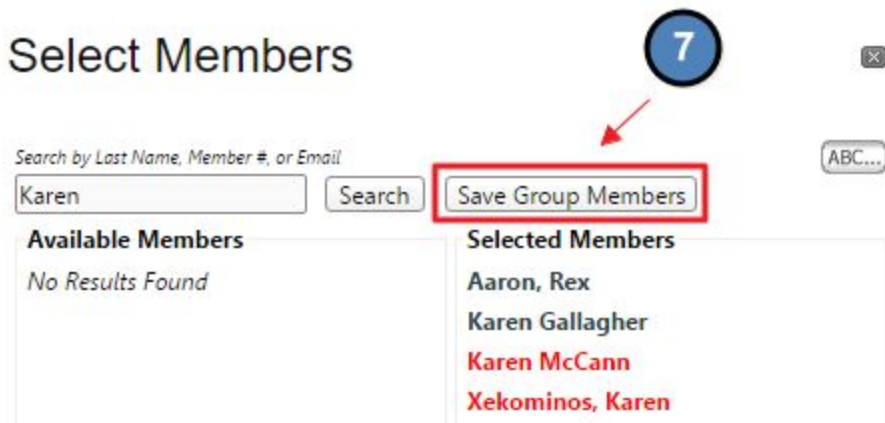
Select Members

7

Search by Last Name, Member #, or Email

ABC...

Karen

Search

Save Group Members

Available Members

No Results Found

Selected Members

Aaron, Rex

Karen Gallagher

Karen McCann

Xekominos, Karen